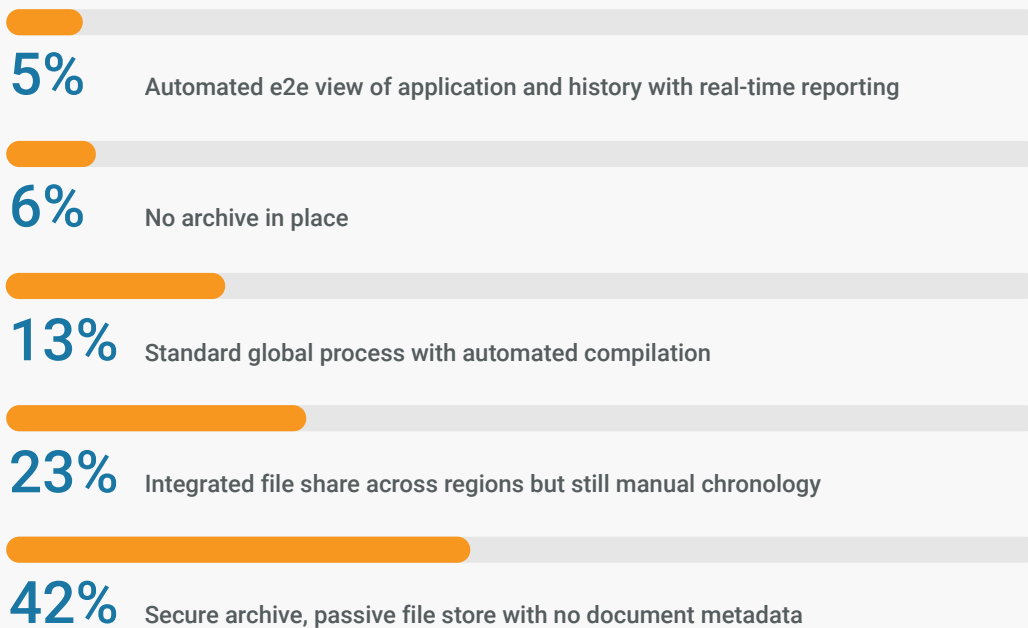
5% Automated e2e view of application and history with real-time reporting

6% No archive in place

13% Standard global process with automated compilation

23% Integrated file share across regions but still manual chronology

42% Secure archive, passive file store with no document metadata